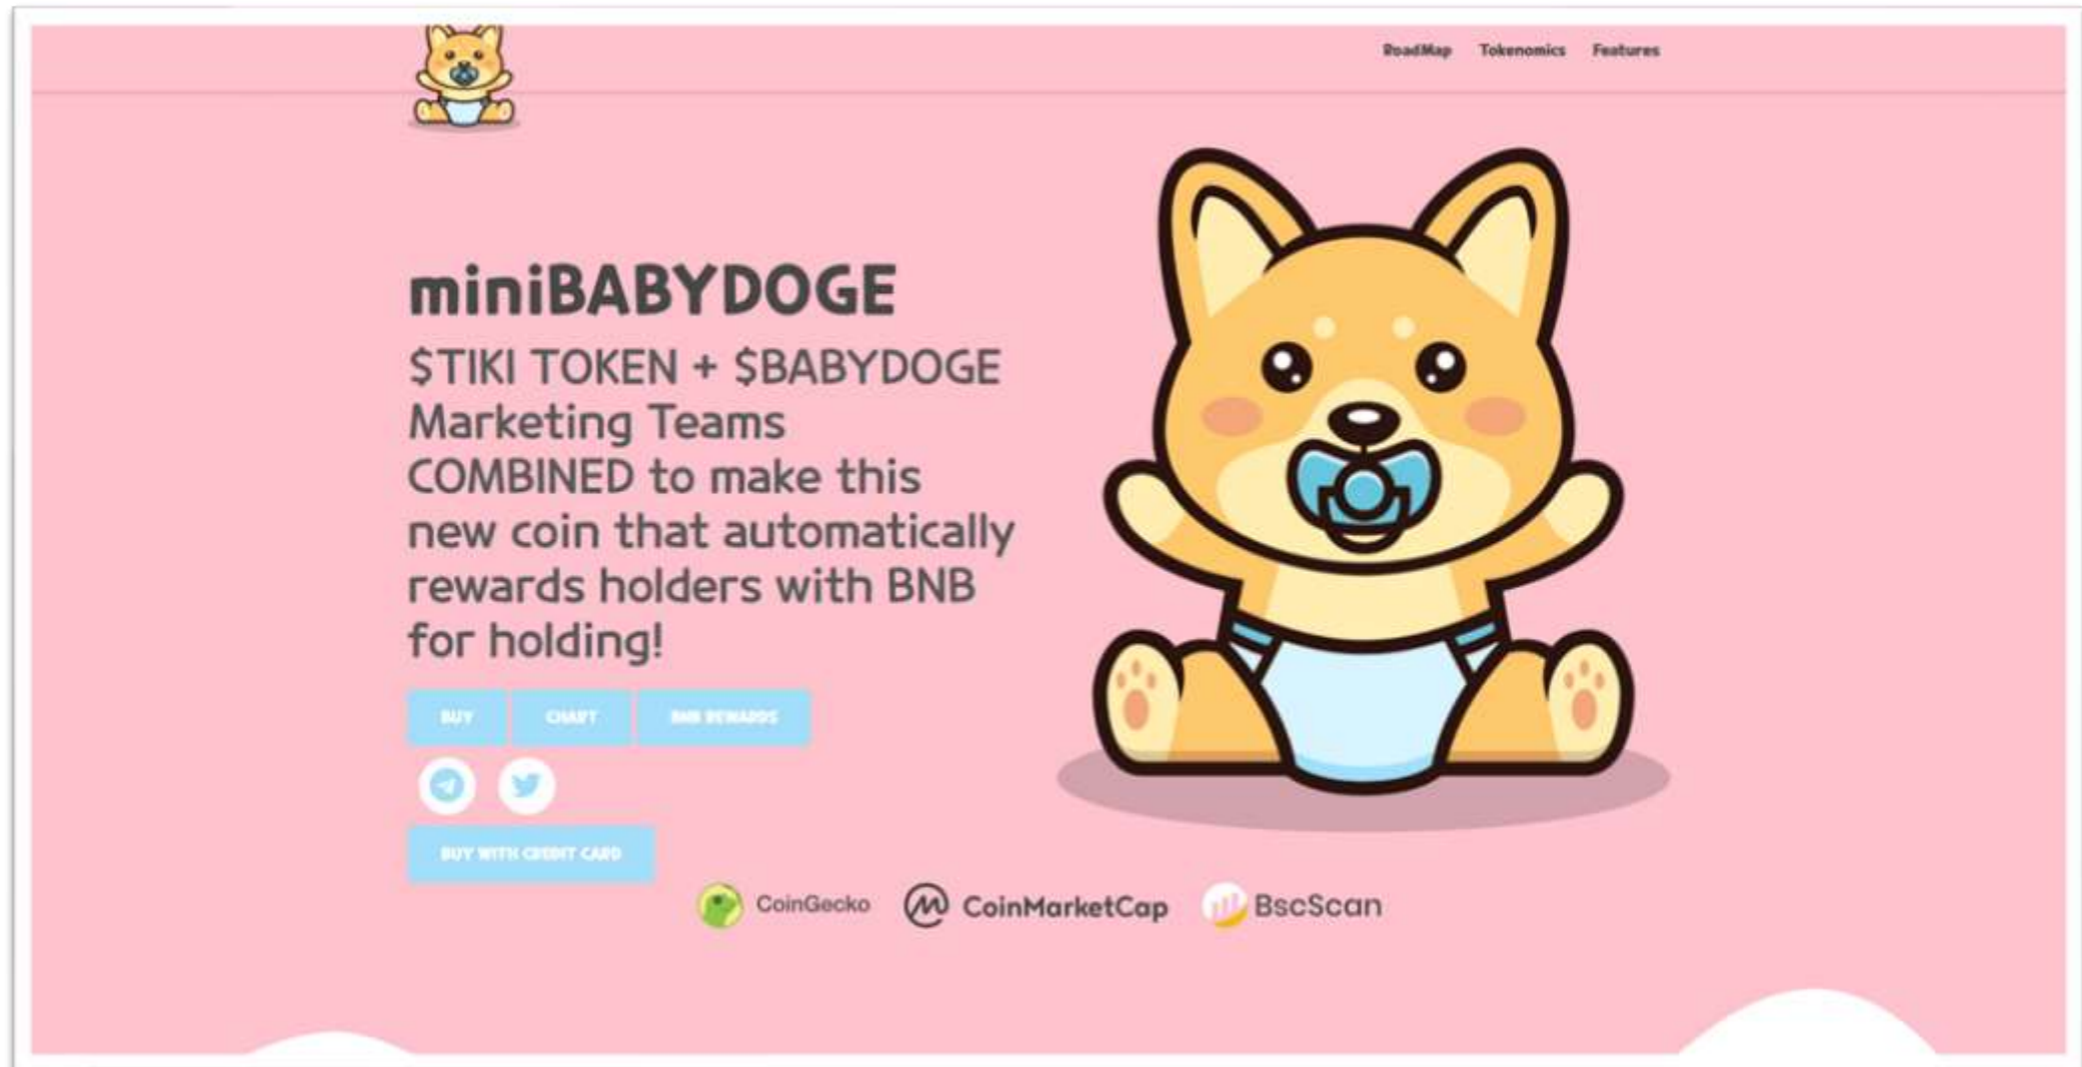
RoadMap Tokenomics Features

miniBABYDOGE

$TIKI TOKEN + $BABYDOGE Marketing Teams COMBINED to make this new coin that automatically rewards holders with BNB for holding!

BUY CHART BNB REWARDS

BUY WITH CREDIT CARD

CoinGecko CoinMarketCap BscScan